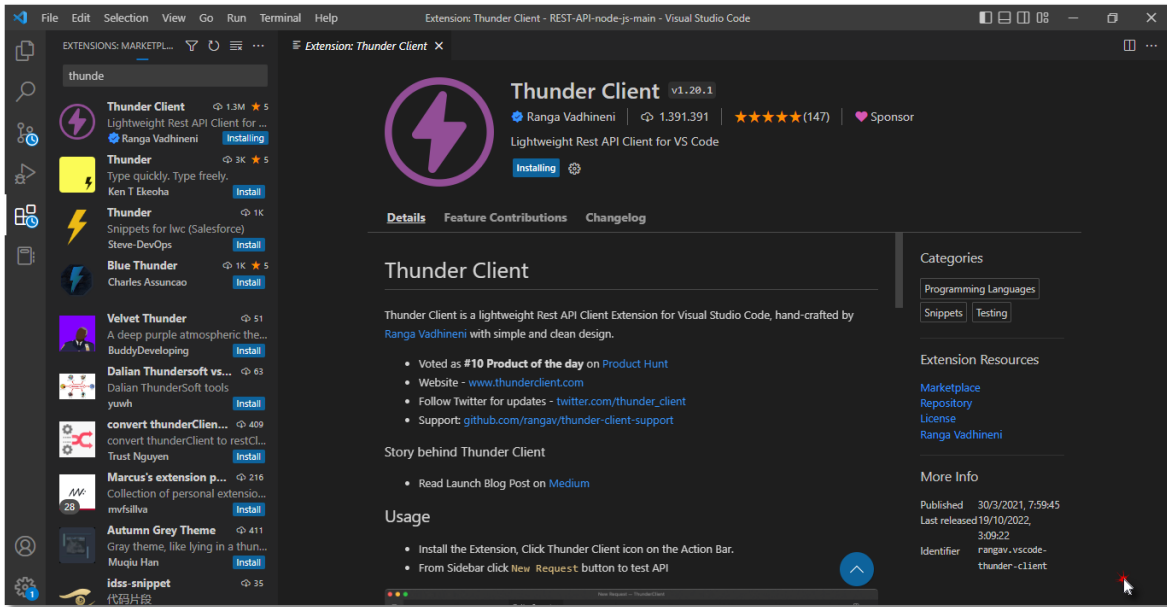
File Edit Selection View Go Run Terminal Help
Extension: Thunder Client - REST-API-node-js-main - Visual Studio Code

EXTENSIONS: MARKETPL...

thunde

Thunder Client 1.3M ★ 5
Lightweight Rest API Client for ...
Ranga Vadhineni Installing

Thunder 3K ★ 5
Type quickly. Type freely.
Ken T Ekeoha Install

Thunder 1K
Snippets for lwc (Salesforce)
Steve-DevOps Install

Blue Thunder 1K ★ 5
Charles Assuncao Install

Velvet Thunder 51
A deep purple atmospheric the...
BuddyDeveloping Install

Dalian Thundersoft vs... 63
Dalian ThunderSoft tools
yuwh Install

convert thunderClien... 409
convert thunderClient to restCl...
Trust Nguyen Install

Marcus's extension p... 216
Collection of personal extensio...
28
mvfsillva Install

Autumn Grey Theme 411
Gray theme, like lying in a thun...
Muqiu Han Install

idss-snippet 35
代码片段

1

Extension: Thunder Client ×

Thunder Client v1.20.1
Ranga Vadhineni | 1.391.391 | ★★★★★(147) | Sponsor
Lightweight Rest API Client for VS Code
Installing

Details Feature Contributions Changelog

Thunder Client

Thunder Client is a lightweight Rest API Client Extension for Visual Studio Code, hand-crafted by Ranga Vadhineni with simple and clean design.

- Voted as **#10 Product of the day** on Product Hunt
- Website - www.thunderclient.com
- Follow Twitter for updates - twitter.com/thunder_client
- Support: github.com/rangav/thunder-client-support

Story behind Thunder Client

- Read Launch Blog Post on Medium

Usage

- Install the Extension, Click Thunder Client icon on the Action Bar.
- From Sidebar click New Request button to test API

Categories
Programming Languages
Snippets Testing

Extension Resources
Marketplace
Repository
License
Ranga Vadhineni

More Info
Published 30/3/2021, 7:59:45
Last released 19/10/2022, 3:09:22
Identifier rangav.vscode-thunder-client